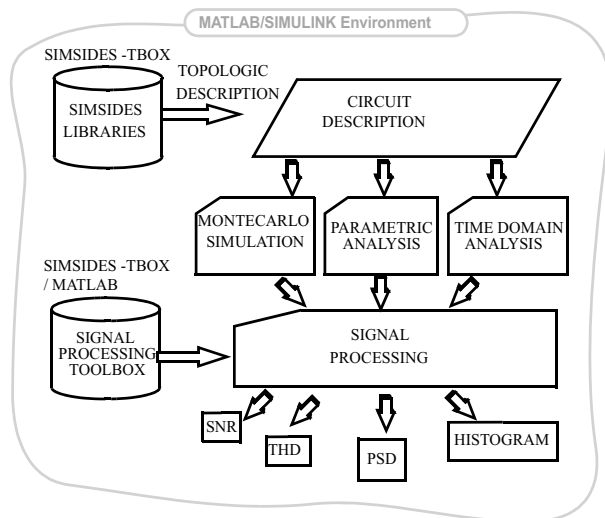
MATLAB/SIMULINK Environment

SIMSIDES -TBOX

SIMSIDES LIBRARIES

TOPOLOGIC DESCRIPTION

CIRCUIT DESCRIPTION

MONTECARLO SIMULATION

PARAMETRIC ANALYSIS

TIME DOMAIN ANALYSIS

SIMSIDES -TBOX / MATLAB

SIGNAL PROCESSING TOOLBOX

SIGNAL PROCESSING

SNR

THD

PSD

HISTOGRAM